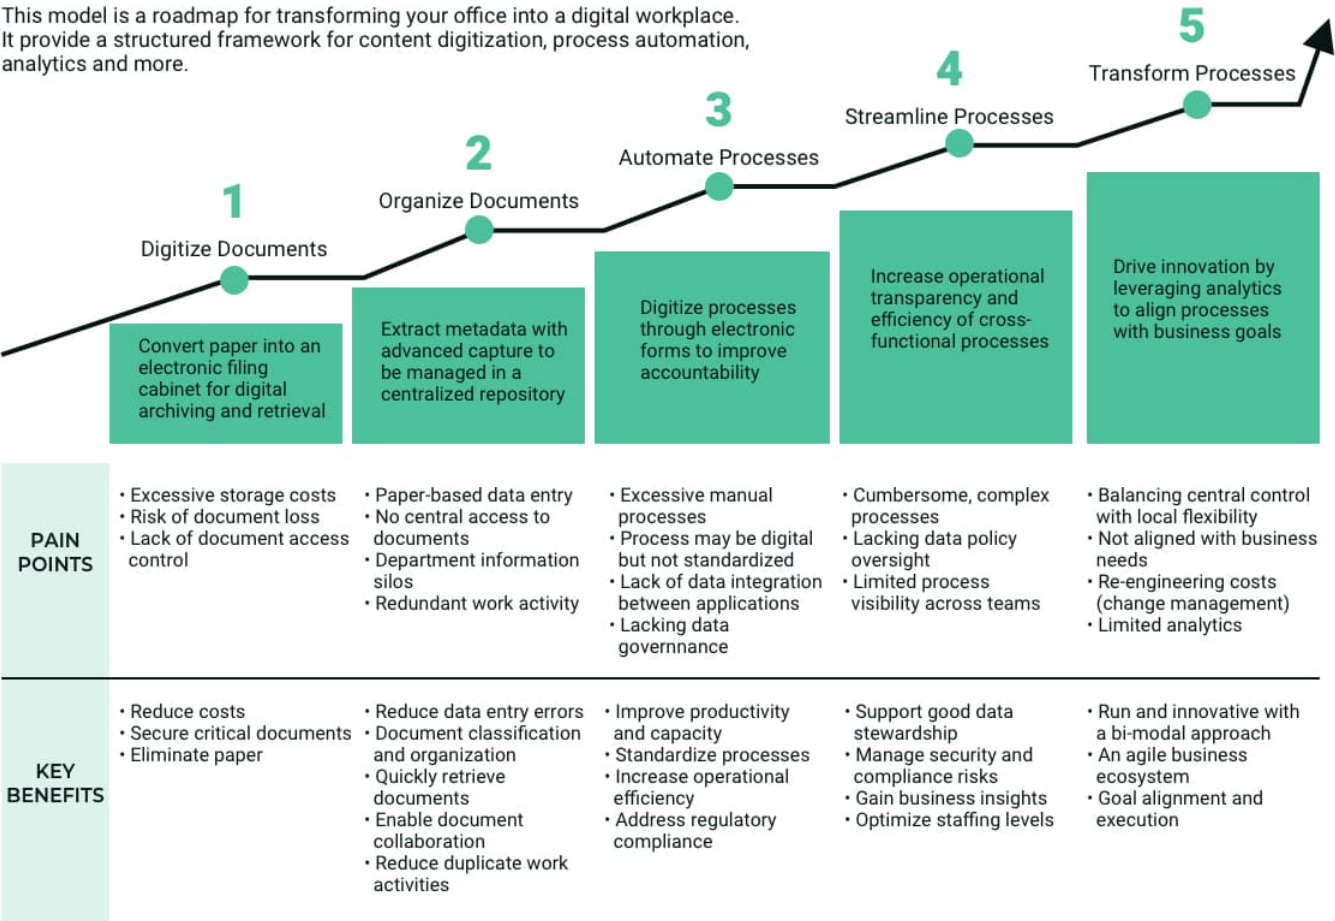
This model is a roadmap for transforming your office into a digital workplace. It provide a structured framework for content digitization, process automation, analytics and more.

1
Digitize Documents
Convert paper into an electronic filing cabinet for digital archiving and retrieval

2
Organize Documents
Extract metadata with advanced capture to be managed in a centralized repository

3
Automate Processes
Digitize processes through electronic forms to improve accountability

4
Streamline Processes
Increase operational transparency and efficiency of cross-functional processes

5
Transform Processes
Drive innovation by leveraging analytics to align processes with business goals

| | | | | | |
|---|---|---|---|---|---|
| PAIN POINTS | • Excessive storage costs<br>• Risk of document loss<br>• Lack of document access control | • Paper-based data entry<br>• No central access to documents<br>• Department information silos<br>• Redundant work activity | • Excessive manual processes<br>• Process may be digital but not standardized<br>• Lack of data integration between applications<br>• Lacking data governance | • Cumbersome, complex processes<br>• Lacking data policy oversight<br>• Limited process visibility across teams | • Balancing central control with local flexibility<br>• Not aligned with business needs<br>• Re-engineering costs (change management)<br>• Limited analytics |
| KEY BENEFITS | • Reduce costs<br>• Secure critical documents<br>• Eliminate paper | • Reduce data entry errors<br>• Document classification and organization<br>• Quickly retrieve documents<br>• Enable document collaboration<br>• Reduce duplicate work activities | • Improve productivity and capacity<br>• Standardize processes<br>• Increase operational efficiency<br>• Address regulatory compliance | • Support good data stewardship<br>• Manage security and compliance risks<br>• Gain business insights<br>• Optimize staffing levels | • Run and innovative with a bi-modal approach<br>• An agile business ecosystem<br>• Goal alignment and execution |